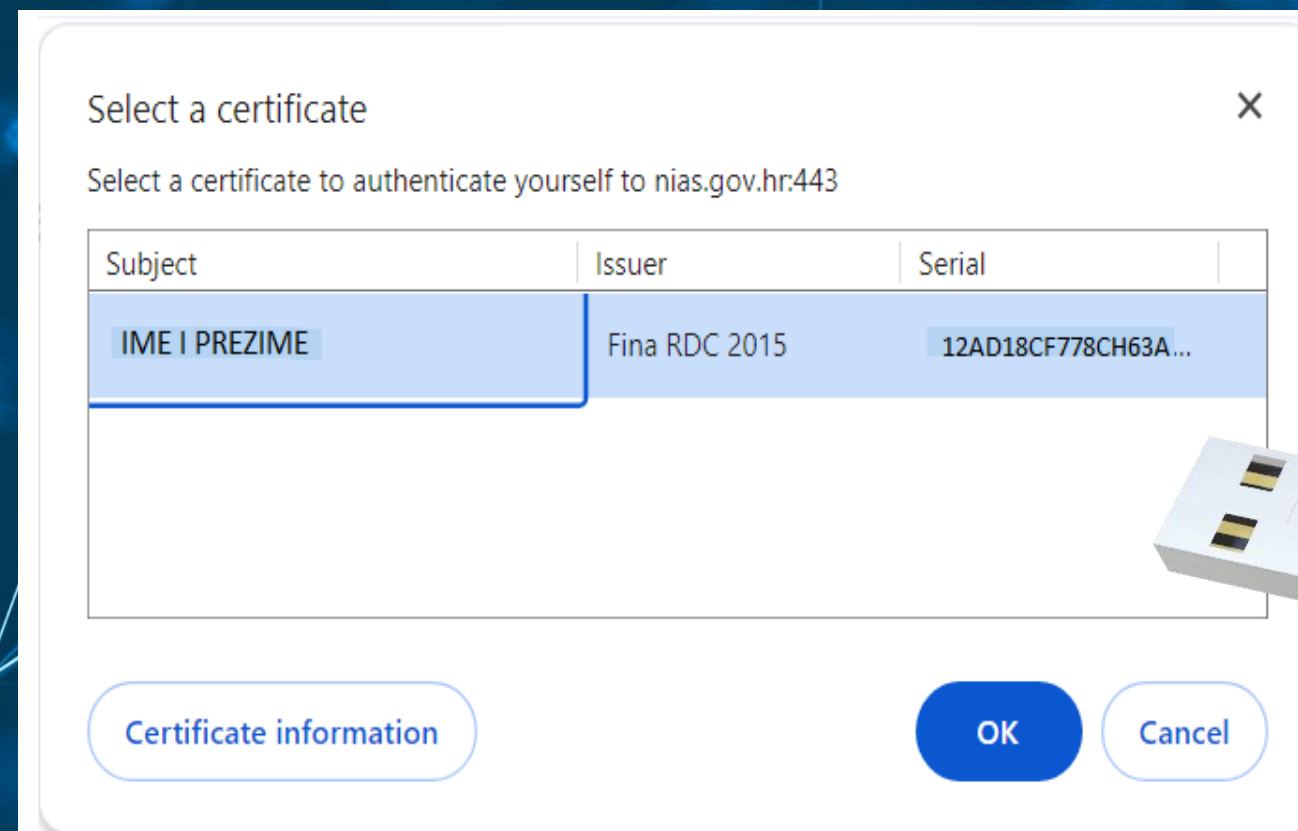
Select a certificate

×

Select a certificate to authenticate yourself to nias.gov.hr:443

| Subject | Issuer | Serial |
|---|---|---|
| IME I PREZIME | Fina RDC 2015 | 12AD18CF778CH63A... |

Certificate information

OK

Cancel